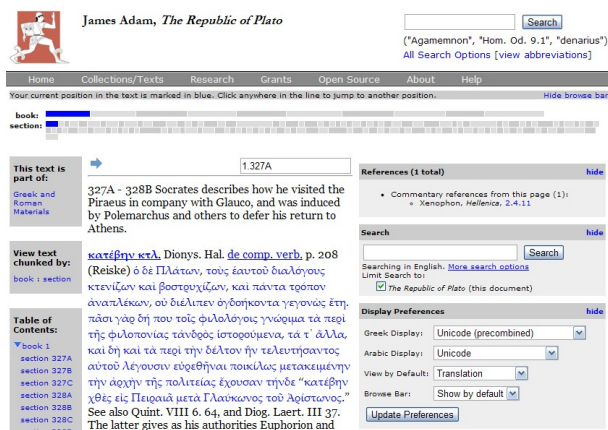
James Adam, The Republic of Plato

Search

("Agamemnon", "Hom. Od. 9.1", "denarius")
All Search Options [view abbreviations]

Home Collections/Texts Research Grants Open Source About Help

Your current position in the text is marked in blue. Click anywhere in the line to jump to another position.

Hide browse bar

book:
section:

This text is part of:

Greek and Roman Materials

View text chunked by:

book : section

Table of Contents:

book 1
section 327A
section 327B
section 327C
section 328A
section 328B
section 328C

1.327A

327A - 328B Socrates describes how he visited the Piraeus in company with Glauco, and was induced by Polemarchus and others to defer his return to Athens.

κατέβην κτλ. Dionys. Hal. de comp. verb. p. 208 (Reiske) ὁ δὲ Πλάτων, τοὺς ἑαυτοῦ διαλόγους κτενίζων καὶ βοστρυχίζων, καὶ πάντα τρόπον ἀναπλέκων, οὐ διέλιπεν ὀγδοήκοντα γεγονὼς ἔτη. πᾶσι γὰρ δή που τοῖς φιλολόγοις γνώριμα τὰ περὶ τῆς φιλοπονίας τἀνδρὸς ἱστορούμενα, τά τ᾽ ἄλλα, καὶ δὴ καὶ τὰ περὶ τὴν δέλτον ἣν τελευτήσαντος αὐτοῦ λέγουσιν εὑρεθῆναι ποικίλως μετακειμένην τὴν ἀρχὴν τῆς πολιτείας ἔχουσαν τήνδε "κατέβην χθὲς εἰς Πειραιᾶ μετὰ Γλαύκωνος τοῦ Ἀρίστωνος." See also Quint. VIII 6. 64, and Diog. Laert. III 37. The latter gives as his authorities Euphorion and

References (1 total)

hide

• Commentary references from this page (1):
◦ Xenophon, Hellenica, 2.4.11

Search

hide

Search

Searching in English. More search options
Limit Search to:
The Republic of Plato (this document)

Display Preferences

hide

Greek Display: Unicode (precombined)
Arabic Display: Unicode
View by Default: Translation
Browse Bar: Show by default

Update Preferences